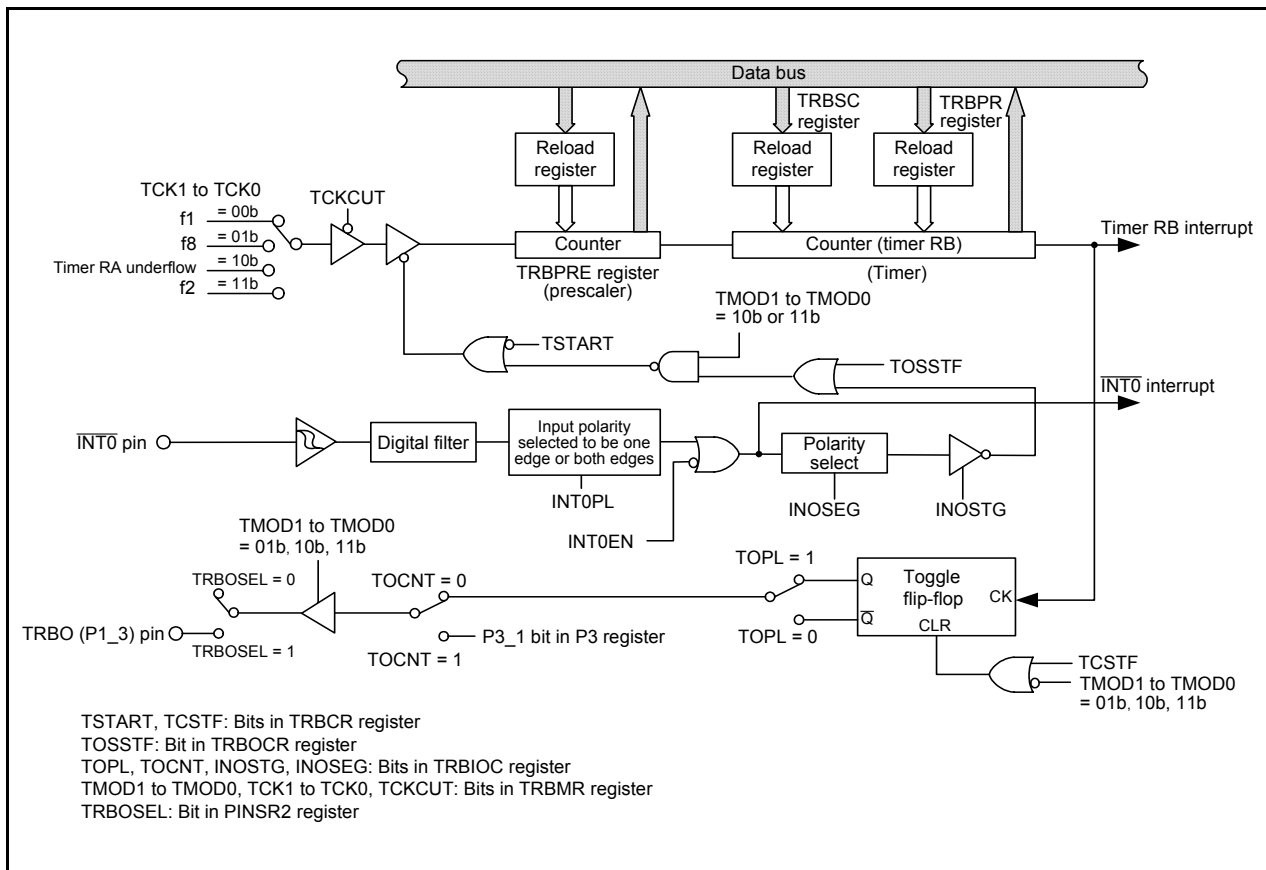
Data bus

TRBSC register

TRBPR register

Reload register

Reload register

Reload register

TCK1 to TCK0

TCKCUT

f1 = 00b

f8 = 01b

Timer RA underflow = 10b

f2 = 11b

Counter

Counter (timer RB)

Timer RB interrupt

TRBPRE register (prescaler)

(Timer)

TMOD1 to TMOD0 = 10b or 11b

TSTART

TOSSTF

$\overline{INT0}$ interrupt

$\overline{INT0}$ pin

Digital filter

Input polarity selected to be one edge or both edges

INT0PL

Polarity select

INOSEG

INOSTG

INT0EN

TMOD1 to TMOD0 = 01b, 10b, 11b

TRBOSEL = 0

TOCNT = 0

TOPL = 1

Toggle flip-flop

Q

$\overline{Q}$

CK

CLR

TRBO (P1_3) pin

TRBOSEL = 1

P3_1 bit in P3 register

TOCNT = 1

TOPL = 0

TCSTF

TMOD1 to TMOD0 = 01b, 10b, 11b

TSTART, TCSTF: Bits in TRBCR register
TOSSTF: Bit in TRBOCR register
TOPL, TOCNT, INOSTG, INOSEG: Bits in TRBIOC register
TMOD1 to TMOD0, TCK1 to TCK0, TCKCUT: Bits in TRBMR register
TRBOSEL: Bit in PINSR2 register